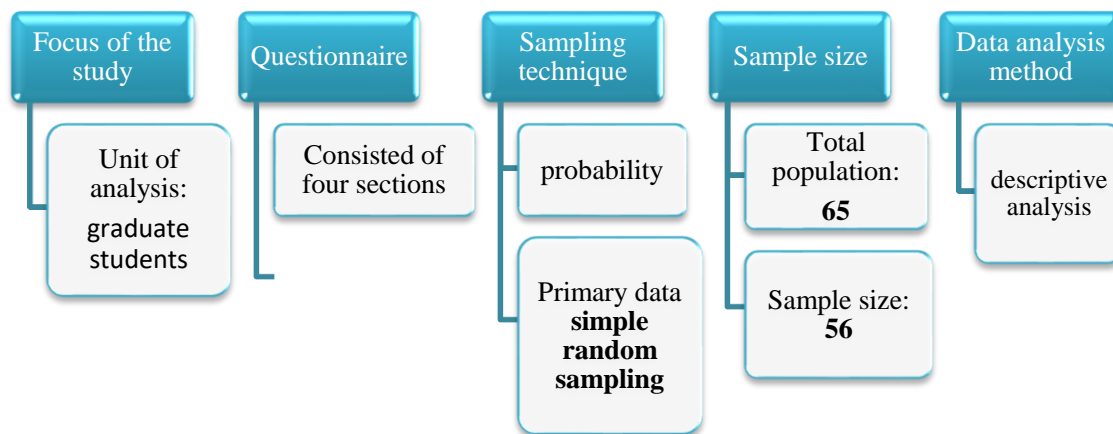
Focus of the study

Unit of analysis: graduate students

Questionnaire

Consisted of four sections

Sampling technique

probability

Primary data **simple random sampling**

Sample size

Total population: **65**

Sample size: **56**

Data analysis method

descriptive analysis